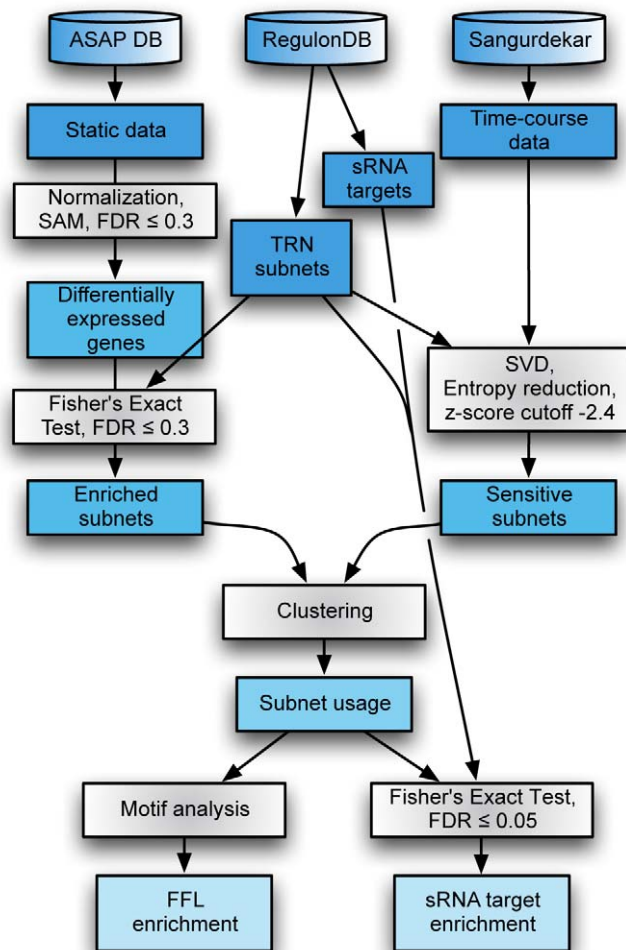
ASAP DB

RegulonDB

Sangurdekar

Static data

sRNA targets

Time-course data

Normalization, SAM, FDR ≤ 0.3

TRN subnets

Differentially expressed genes

SVD, Entropy reduction, z-score cutoff -2.4

Fisher's Exact Test, FDR ≤ 0.3

Enriched subnets

Sensitive subnets

Clustering

Subnet usage

Motif analysis

Fisher's Exact Test, FDR ≤ 0.05

FFL enrichment

sRNA target enrichment